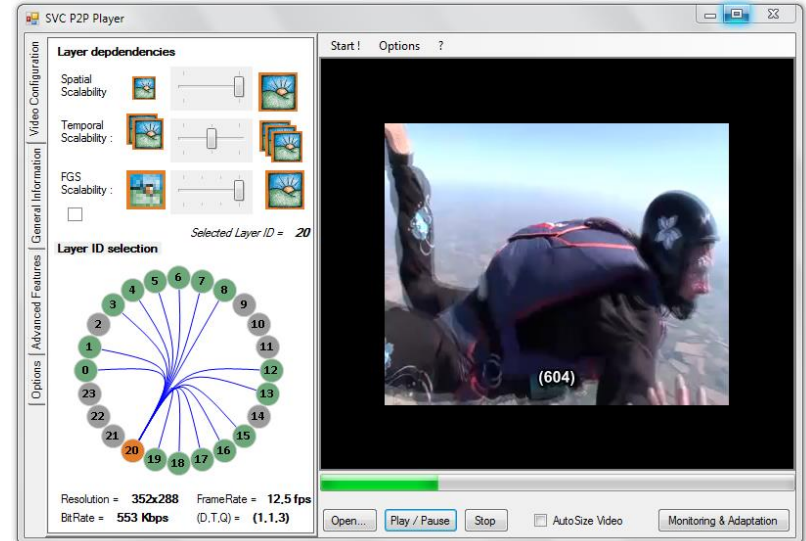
SVC P2P Player

Video Configuration
General Information
Advanced Features
Options

Layer depdendencies

Spatial Scalability

Temporal Scalability :

FGS Scalability :

Selected Layer ID = 20

Layer ID selection

6 7 5 8 4 9 3 10 2 11 1 12 0 13 23 14 22 15 21 16 20 17 19 18

Resolution = 352x288
FrameRate = 12,5 fps
BitRate = 553 Kbps
(D,T,Q) = (1,1,3)

Start ! Options ?

(604)

Open... Play / Pause Stop AutoSize Video Monitoring & Adaptation